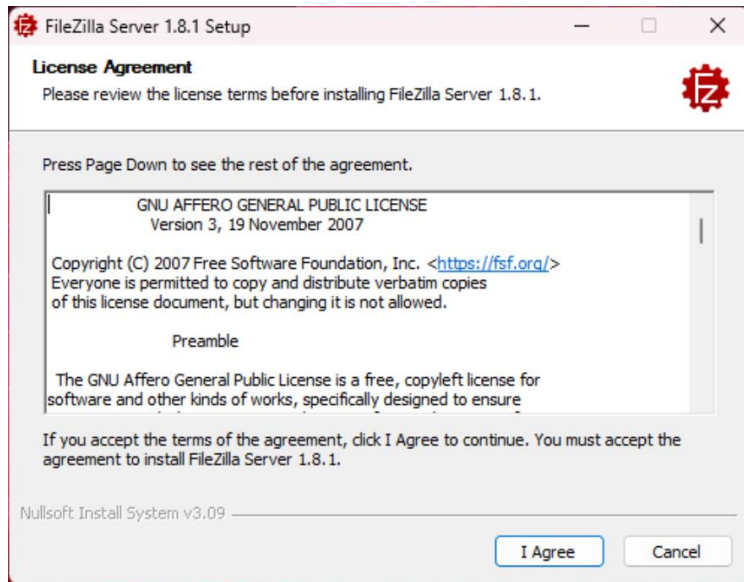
FileZilla Server 1.8.1 Setup

License Agreement
Please review the license terms before installing FileZilla Server 1.8.1.

Press Page Down to see the rest of the agreement.

GNU AFFERO GENERAL PUBLIC LICENSE
Version 3, 19 November 2007

Copyright (C) 2007 Free Software Foundation, Inc. <https://fsf.org/>
Everyone is permitted to copy and distribute verbatim copies
of this license document, but changing it is not allowed.

Preamble

The GNU Affero General Public License is a free, copyleft license for
software and other kinds of works, specifically designed to ensure
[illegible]

If you accept the terms of the agreement, click I Agree to continue. You must accept the agreement to install FileZilla Server 1.8.1.

Nullsoft Install System v3.09

I Agree

Cancel